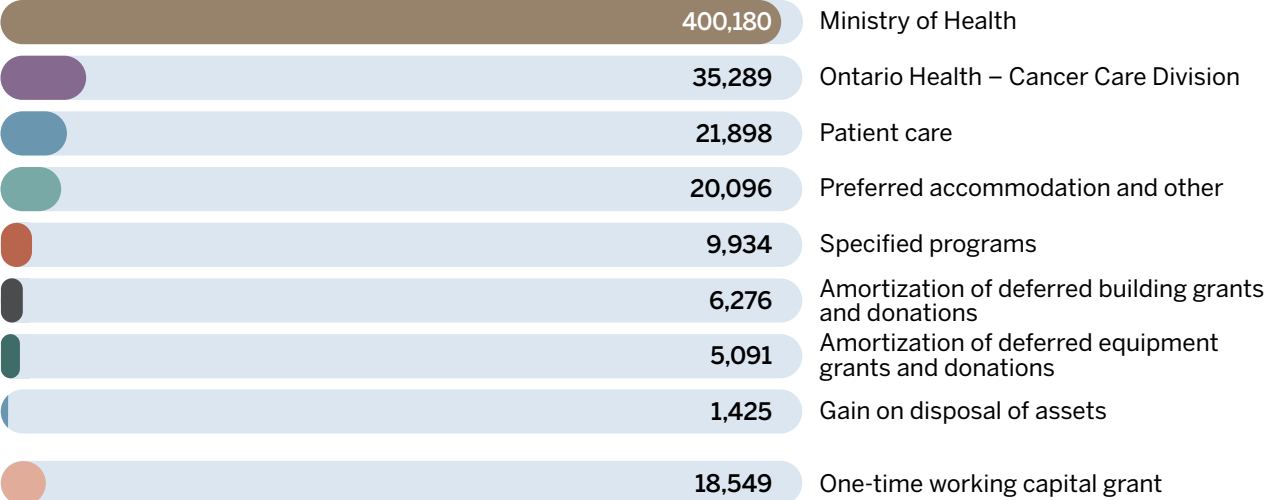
| | |
|---|---|
| 400,180 | Ministry of Health |
| 35,289 | Ontario Health – Cancer Care Division |
| 21,898 | Patient care |
| 20,096 | Preferred accommodation and other |
| 9,934 | Specified programs |
| 6,276 | Amortization of deferred building grants and donations |
| 5,091 | Amortization of deferred equipment grants and donations |
| 1,425 | Gain on disposal of assets |
| 18,549 | One-time working capital grant |